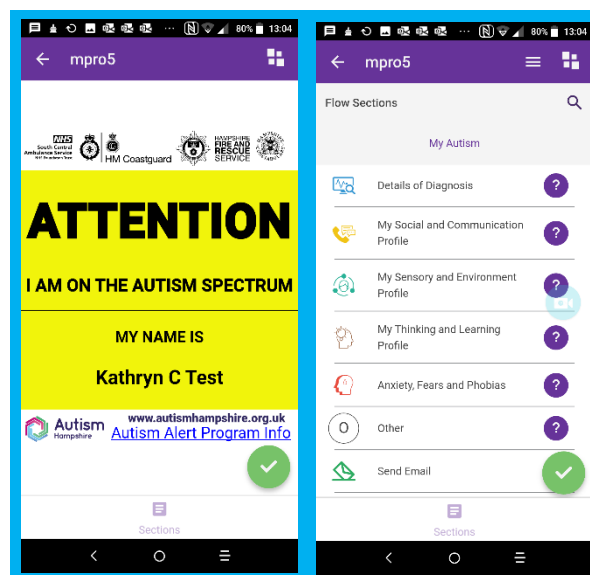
80% 13:04

mpro5

NHS South Central Ambulance Service NHS Foundation Trust

HM Coastguard

HAMPSHIRE FIRE AND RESCUE SERVICE

ATTENTION

I AM ON THE AUTISM SPECTRUM

MY NAME IS

Kathryn C Test

Autism Hampshire

www.autismhampshire.org.uk

Autism Alert Program Info

Sections

80% 13:04

mpro5

Flow Sections

My Autism

Details of Diagnosis

My Social and Communication Profile

My Sensory and Environment Profile

My Thinking and Learning Profile

Anxiety, Fears and Phobias

Other

Send Email

Sections